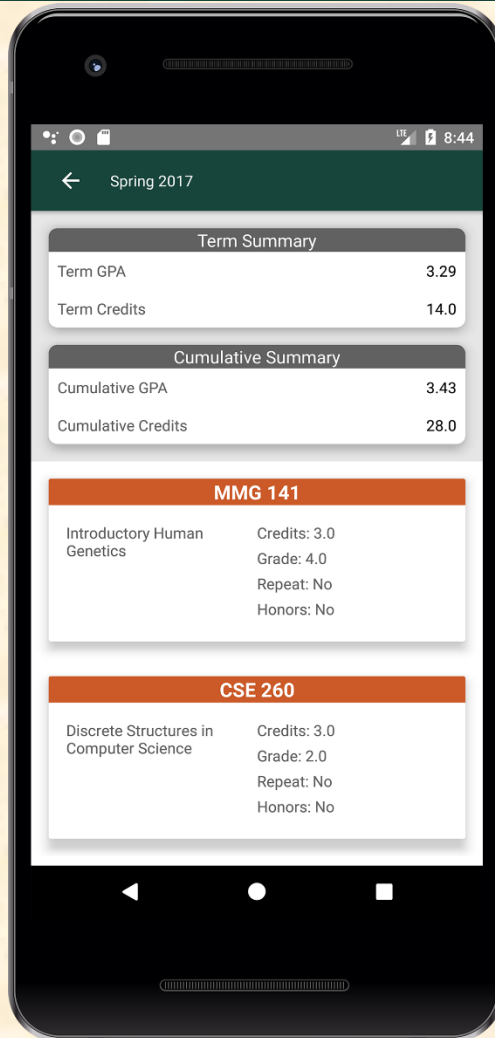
LTE 8:44

Spring 2017

Term Summary

Term GPA 3.29

Term Credits 14.0

Cumulative Summary

Cumulative GPA 3.43

Cumulative Credits 28.0

MMG 141

Introductory Human Genetics

Credits: 3.0
Grade: 4.0
Repeat: No
Honors: No

CSE 260

Discrete Structures in Computer Science

Credits: 3.0
Grade: 2.0
Repeat: No
Honors: No